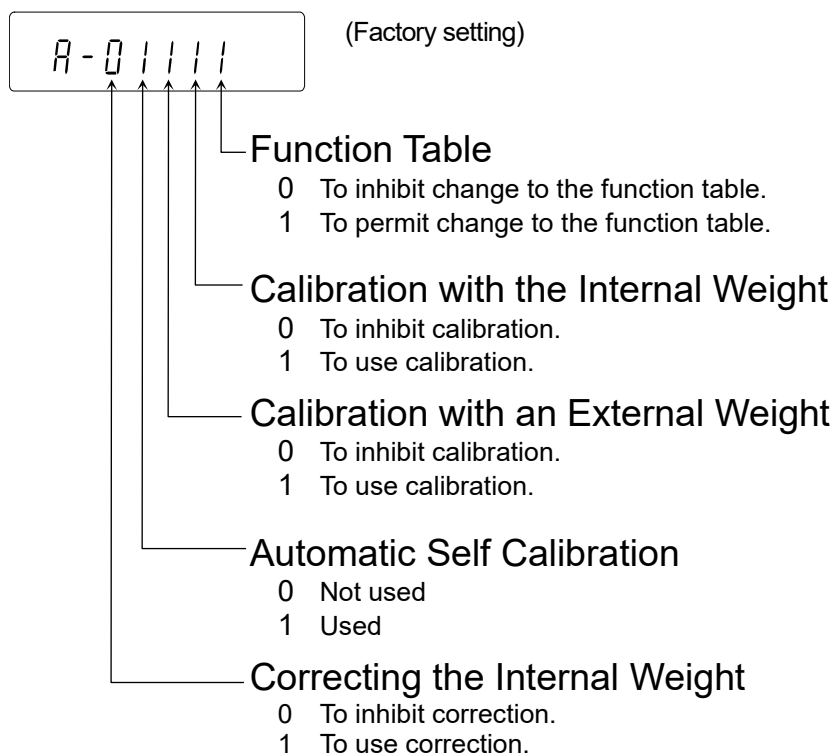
A-01111

(Factory setting)

Function Table
0 To inhibit change to the function table.
1 To permit change to the function table.

Calibration with the Internal Weight
0 To inhibit calibration.
1 To use calibration.

Calibration with an External Weight
0 To inhibit calibration.
1 To use calibration.

Automatic Self Calibration
0 Not used
1 Used

Correcting the Internal Weight
0 To inhibit correction.
1 To use correction.